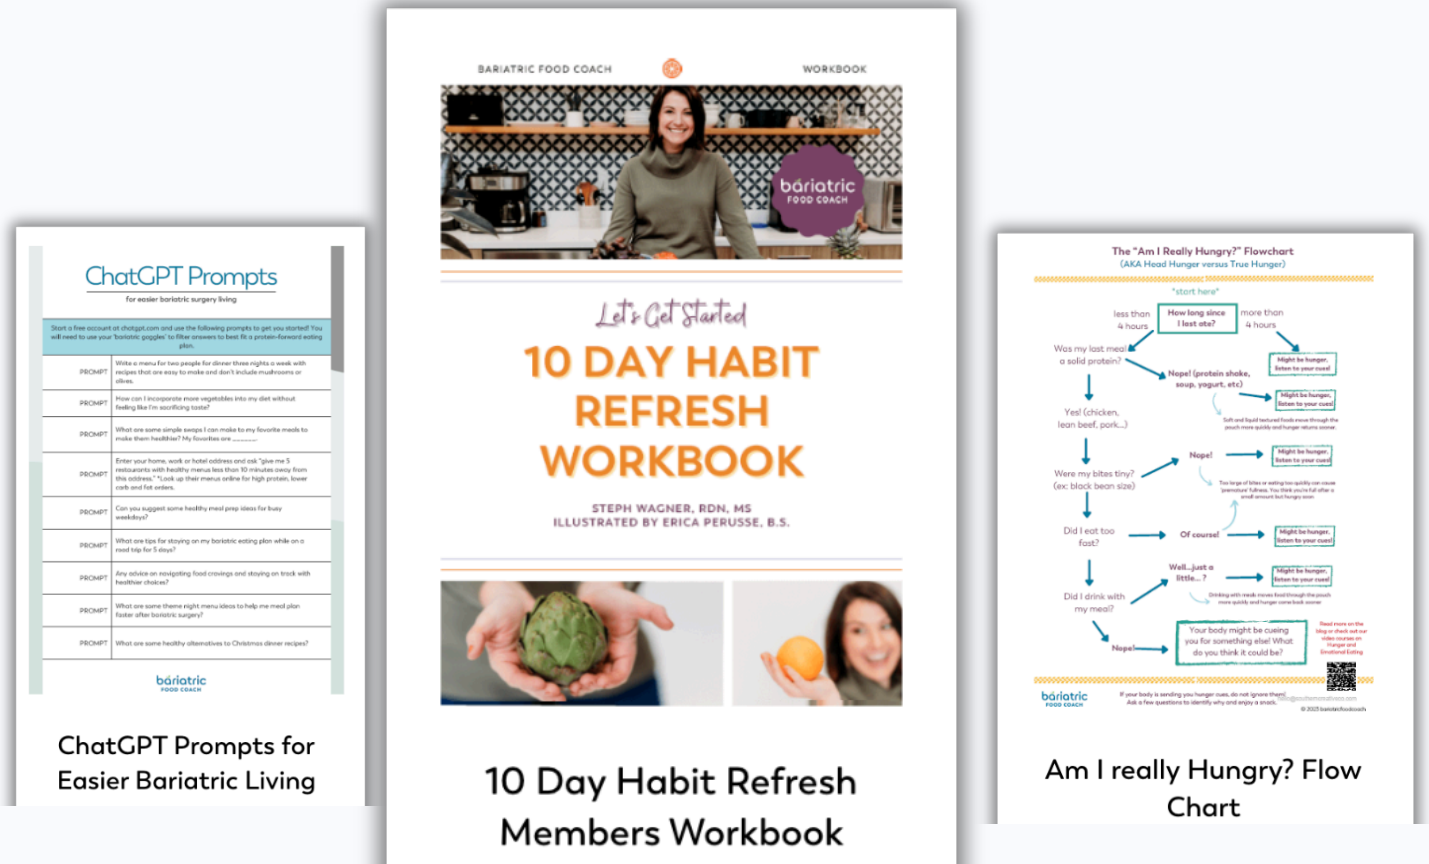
ChatGPT Prompts

For easier bariatric surgery living

Start a free account at chatgpt.com and use the following prompts to get you started! You will need to use your "bariatric goggles" to filter answers to best fit a protein-forward eating plan.

| | |
|---|---|
| PROMPT | Write a menu for two people for dinner three nights a week with recipes that are easy to make and don't include mushrooms or olives. |
| PROMPT | How can I incorporate more vegetables into my diet without feeling like I'm sacrificing taste? |
| PROMPT | What are some simple swaps I can make to my favorite meals to make them healthier? My favorites are ______ |
| PROMPT | Enter your home, work or hotel address and ask "give me 5 restaurants with healthy menus less than 10 minutes away from this address." *Look up their menus online for high protein, lower carb and fat orders. |
| PROMPT | Can you suggest some healthy meal prep ideas for busy weekdays? |
| PROMPT | What are tips for staying on my bariatric eating plan while on a road trip for 5 days? |
| PROMPT | Any advice on navigating food cravings and staying on track with healthier choices? |
| PROMPT | What are some theme night menu ideas to help me meal plan faster after bariatric surgery? |
| PROMPT | What are some healthy alternatives to Christmas dinner recipes? |

bariatric FOOD COACH

ChatGPT Prompts for Easier Bariatric Living

BARIATRIC FOOD COACH WORKBOOK

bariatric FOOD COACH

Let's Get Started

10 DAY HABIT REFRESH WORKBOOK

STEPH WAGNER, RDN, MS
ILLUSTRATED BY ERICA PERUSSE, B.S.

10 Day Habit Refresh Members Workbook

The "Am I Really Hungry?" Flowchart
(AKA Head Hunger versus True Hunger)

*start here*

How long since I last ate?

less than 4 hours

more than 4 hours

Might be hunger, listen to your cues!

Was my last meal a solid protein?

Nope! (protein shake, soup, yogurt, etc)

Might be hunger, listen to your cues!

Soft and liquid textured foods move through the pouch more quickly and hunger returns sooner.

Yes! (chicken, lean beef, pork...)

Were my bites tiny? (ex: black bean size)

Nope!

Might be hunger, listen to your cues!

Too large of bites or eating too quickly can cause 'premature' fullness. You think you're full after a small amount but hungry soon.

Did I eat too fast?

Of course!

Might be hunger, listen to your cues!

Did I drink with my meal?

Well...just a little...?

Might be hunger, listen to your cues!

Drinking with meals moves food through the pouch more quickly and hunger come back sooner.

Nope!

Your body might be cueing you for something else! What do you think it could be?

Read more on the blog or check out our video courses on Hunger and Emotional Eating

bariatric FOOD COACH

If your body is sending you hunger cues, do not ignore them! Ask a few questions to identify why and enjoy a snack.

© 2023 bariatricfoodcoach

Am I really Hungry? Flow Chart